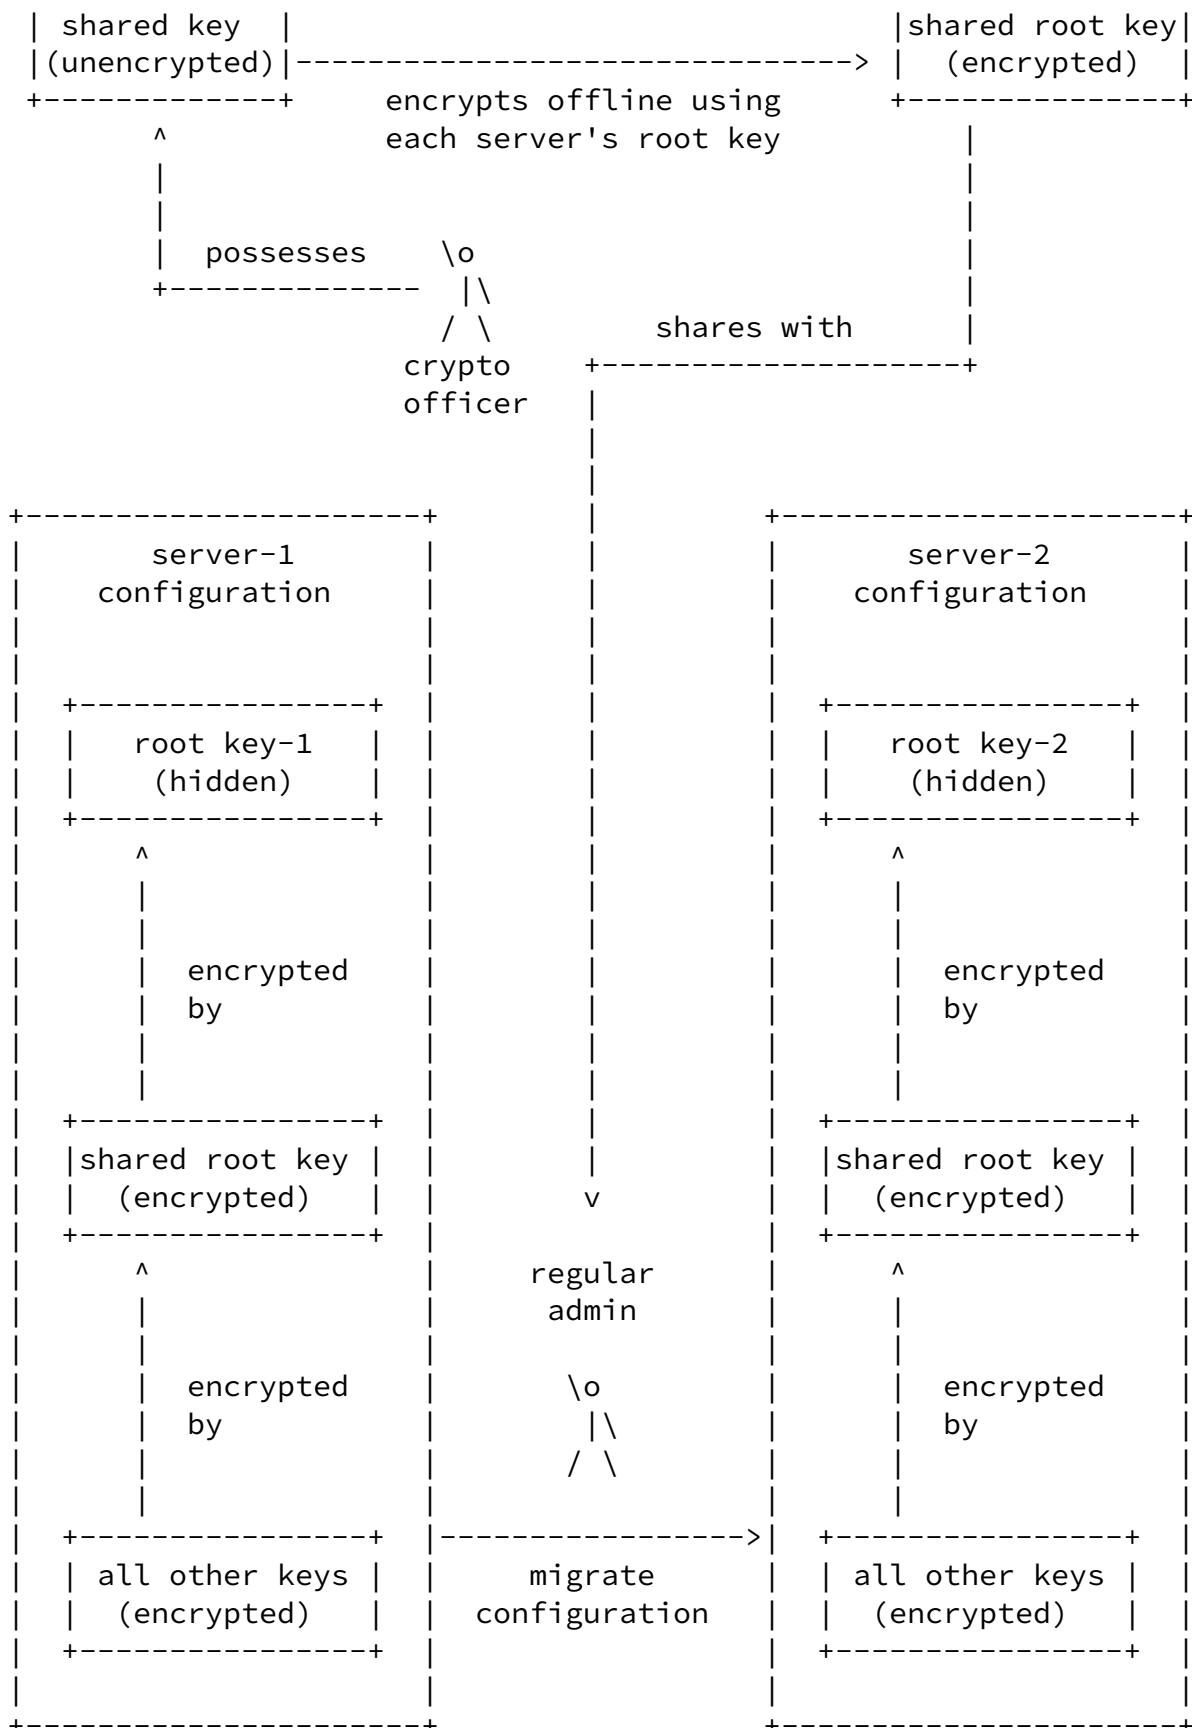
shared key (unencrypted)

shared root key (encrypted)

encrypts offline using each server's root key

possesses

crypto officer

shares with

server-1 configuration

root key-1 (hidden)

encrypted by

shared root key (encrypted)

encrypted by

all other keys (encrypted)

regular admin

migrate configuration

server-2 configuration

root key-2 (hidden)

encrypted by

shared root key (encrypted)

encrypted by

all other keys (encrypted)